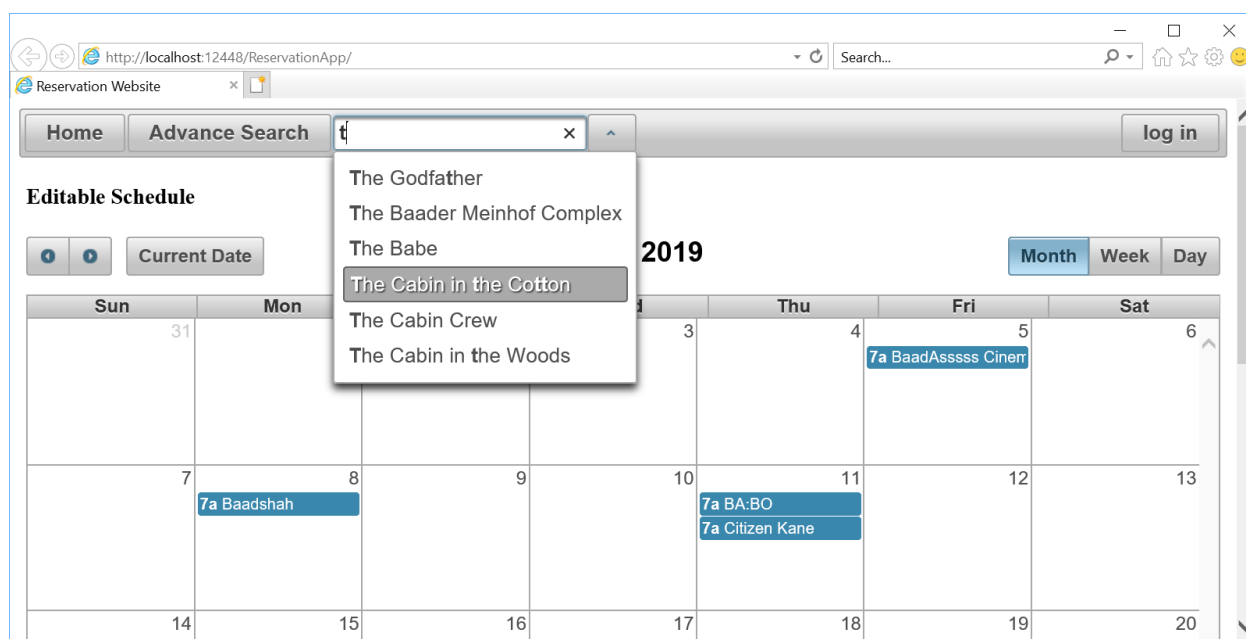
http://localhost:12448/ReservationApp/

Search...

Reservation Website

Home

Advance Search

t

×

log in

The Godfather

The Baader Meinhof Complex

The Babe

The Cabin in the Cotton

The Cabin Crew

The Cabin in the Woods

Editable Schedule

Current Date

2019

Month

Week

Day

| Sun | Mon | | d | Thu | Fri | Sat |
|---|---|---|---|---|---|---|
| 31 | | | 3 | 4 | 5 7a BaadAsssss Cinem | 6 |
| 7 | 8 7a Baadshah | 9 | 10 | 11 7a BA:BO 7a Citizen Kane | 12 | 13 |
| 14 | 15 | 16 | 17 | 18 | 19 | 20 |